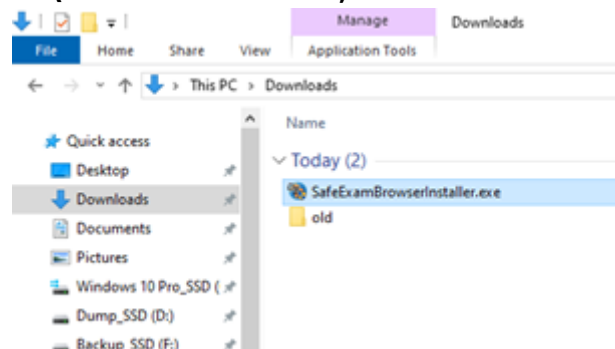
Manage
Downloads
File
Home
Share
View
Application Tools
This PC > Downloads
Quick access
Desktop
Downloads
Documents
Pictures
Windows 10 Pro_SSD (
Dump_SSD (D:)
Backup_SSD (F:)
Name
Today (2)
SafeExamBrowserInstaller.exe
old